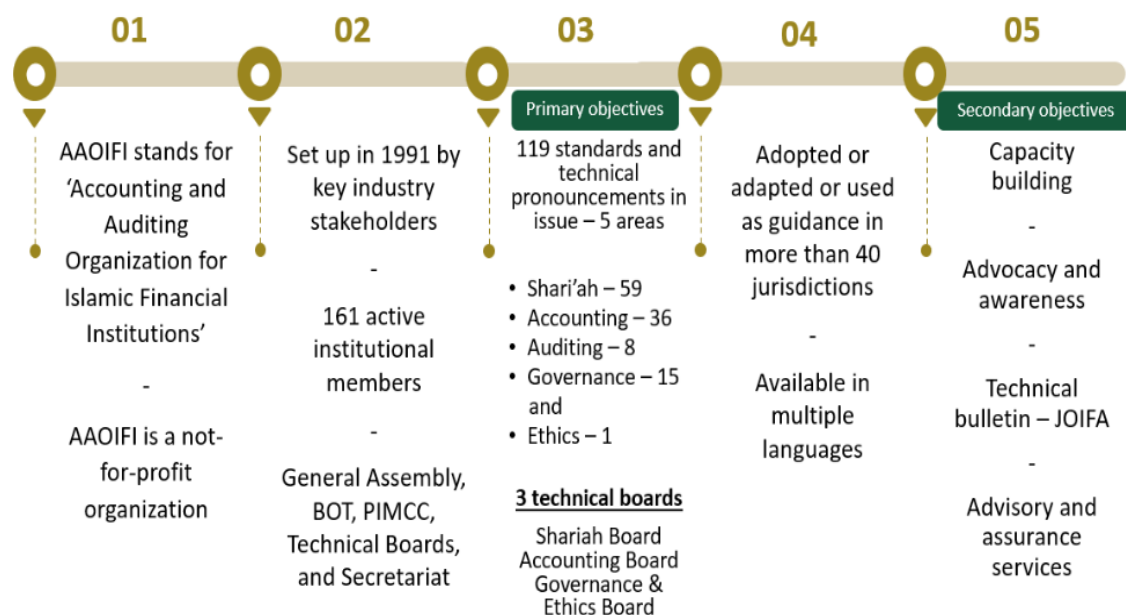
01

AAOIFI stands for 'Accounting and Auditing Organization for Islamic Financial Institutions'

-

AAOIFI is a not-for-profit organization

02

Set up in 1991 by key industry stakeholders

-

161 active institutional members

-

General Assembly, BOT, PIMCC, Technical Boards, and Secretariat

03

Primary objectives

119 standards and technical pronouncements in issue – 5 areas

- Shari'ah – 59
- Accounting – 36
- Auditing – 8
- Governance – 15 and
- Ethics – 1

3 technical boards

Shariah Board
Accounting Board
Governance & Ethics Board

04

Adopted or adapted or used as guidance in more than 40 jurisdictions

-

Available in multiple languages

05

Secondary objectives

Capacity building

-

Advocacy and awareness

-

Technical bulletin – JOIFA

-

Advisory and assurance services